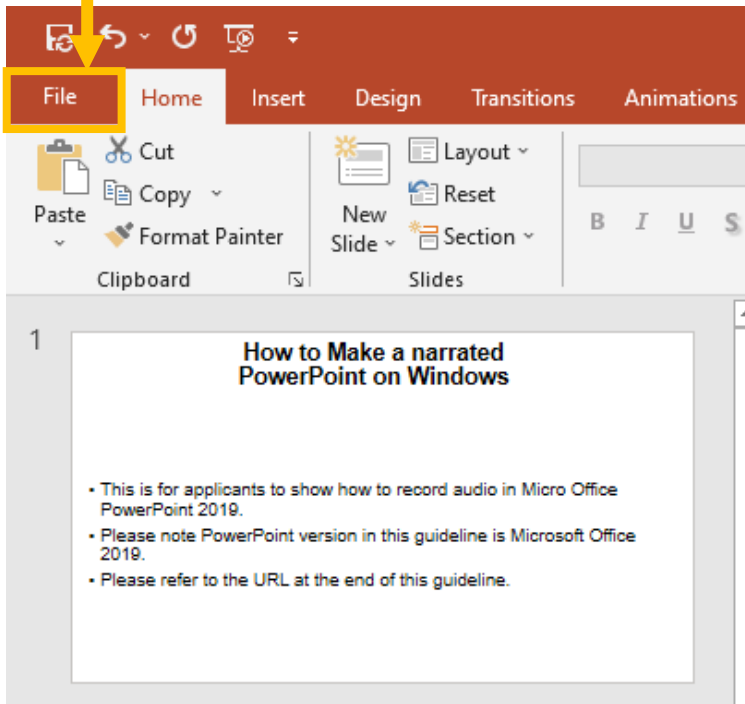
File Home Insert Design Transitions Animations

Paste
Cut
Copy
Format Painter
Clipboard

New Slide
Layout
Reset
Section
Slides

B I U S

1

How to Make a narrated PowerPoint on Windows

• This is for applicants to show how to record audio in Micro Office PowerPoint 2019.
• Please note PowerPoint version in this guideline is Microsoft Office 2019.
• Please refer to the URL at the end of this guideline.